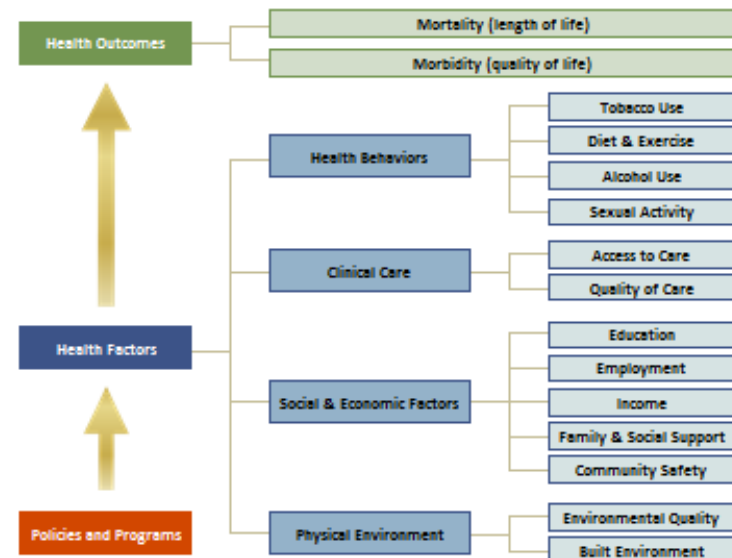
Health Outcomes

Mortality (length of life)

Morbidity (quality of life)

Health Behaviors

Tobacco Use

Diet & Exercise

Alcohol Use

Sexual Activity

Clinical Care

Access to Care

Quality of Care

Health Factors

Social & Economic Factors

Education

Employment

Income

Family & Social Support

Community Safety

Policies and Programs

Physical Environment

Environmental Quality

Built Environment